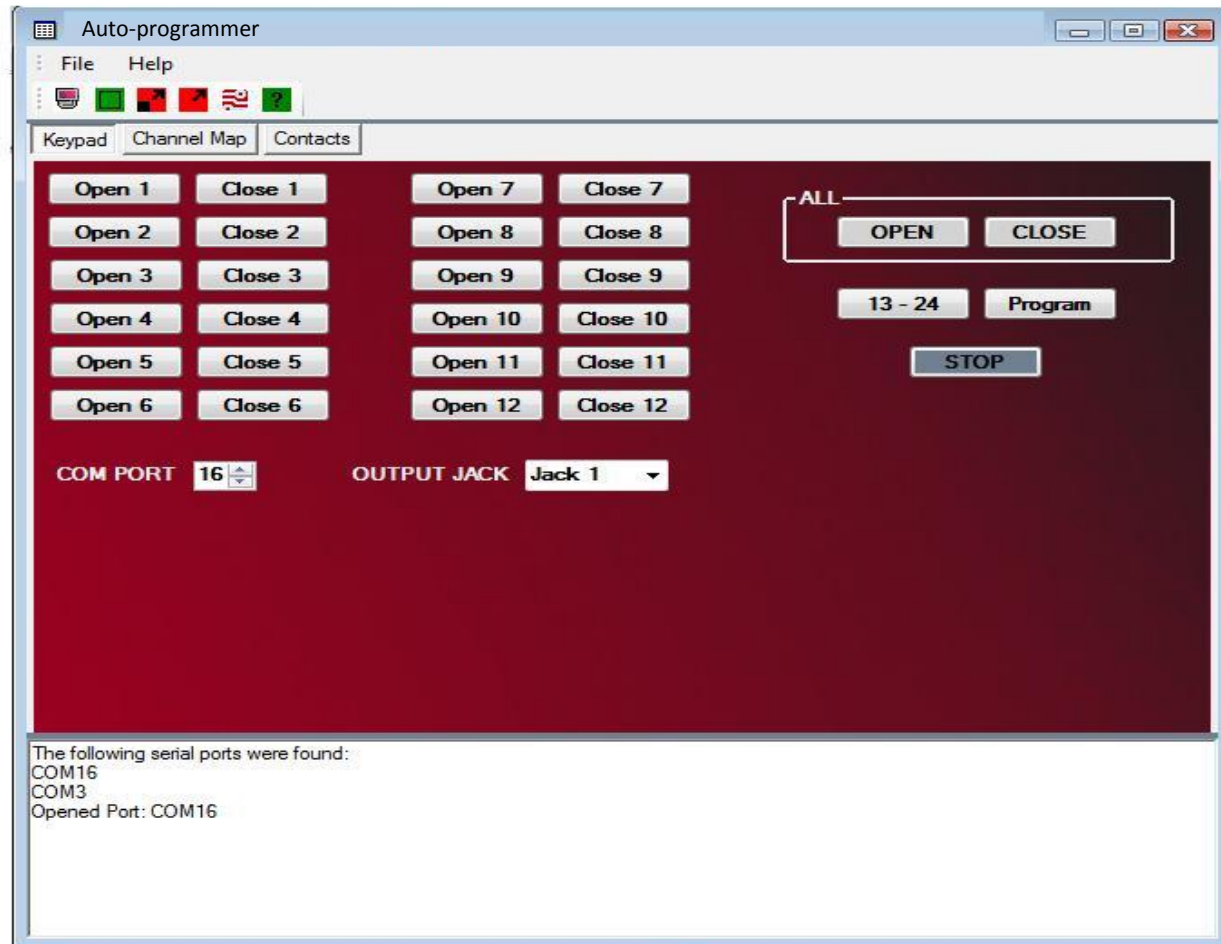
Auto-programmer

File Help

Keypad Channel Map Contacts

Open 1 Close 1
Open 2 Close 2
Open 3 Close 3
Open 4 Close 4
Open 5 Close 5
Open 6 Close 6

Open 7 Close 7
Open 8 Close 8
Open 9 Close 9
Open 10 Close 10
Open 11 Close 11
Open 12 Close 12

ALL
OPEN CLOSE

13 - 24 Program

STOP

COM PORT 16

OUTPUT JACK Jack 1

The following serial ports were found:
COM16
COM3
Opened Port: COM16